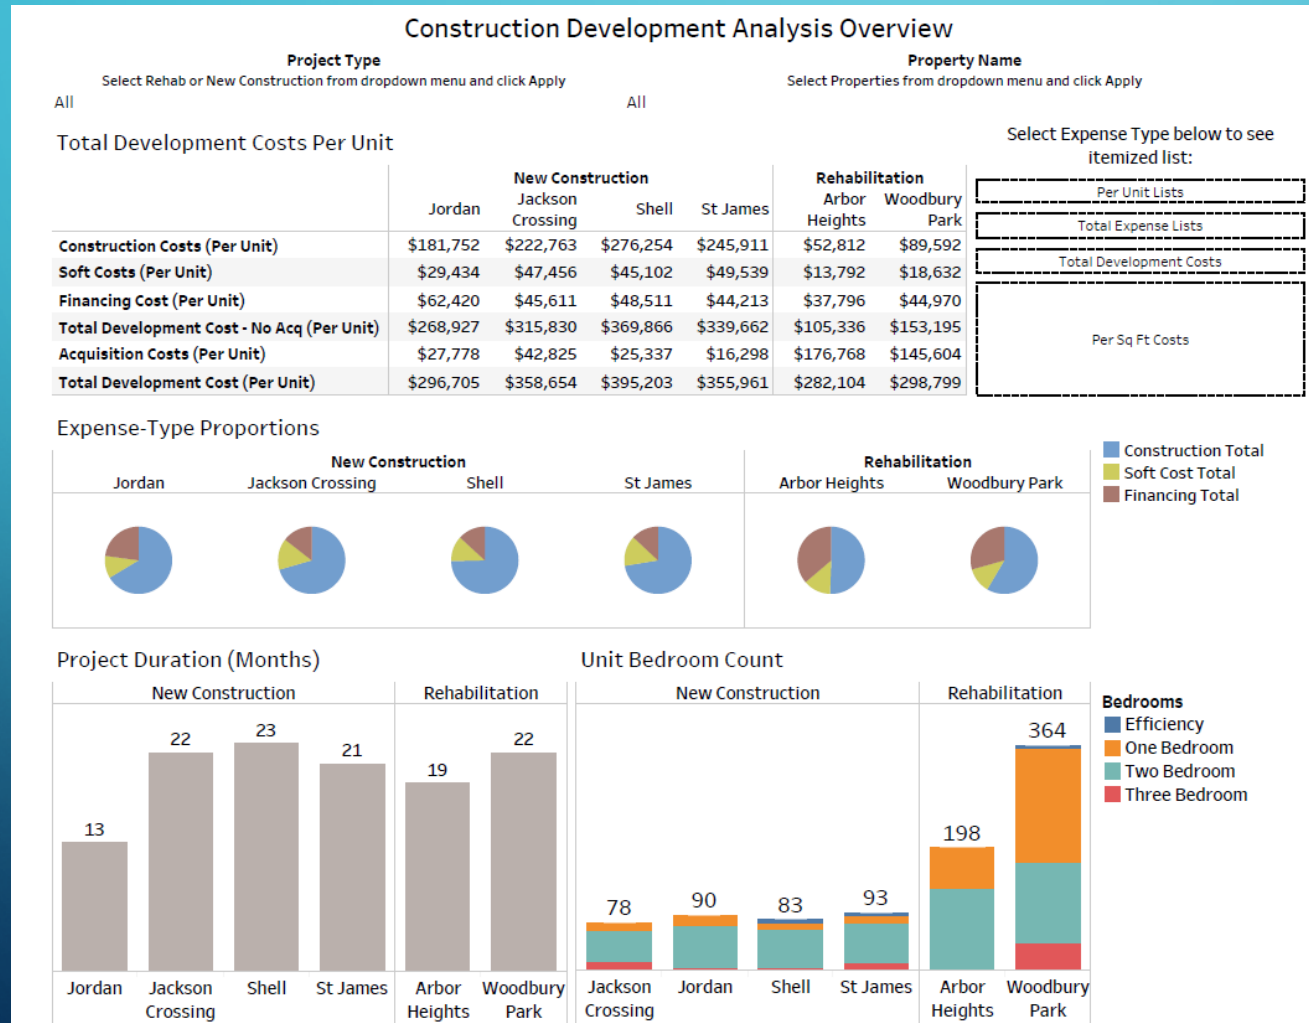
Construction Development Analysis Overview

Project Type
Select Rehab or New Construction from dropdown menu and click Apply
All

Property Name
Select Properties from dropdown menu and click Apply
All

Total Development Costs Per Unit

| | New Construction | | | | Rehabilitation | |
|---|---|---|---|---|---|---|
| | Jordan | Jackson Crossing | Shell | St James | Arbor Heights | Woodbury Park |
| Construction Costs (Per Unit) | $181,752 | $222,763 | $276,254 | $245,911 | $52,812 | $89,592 |
| Soft Costs (Per Unit) | $29,434 | $47,456 | $45,102 | $49,539 | $13,792 | $18,632 |
| Financing Cost (Per Unit) | $62,420 | $45,611 | $48,511 | $44,213 | $37,796 | $44,970 |
| Total Development Cost - No Acq (Per Unit) | $268,927 | $315,830 | $369,866 | $339,662 | $105,336 | $153,195 |
| Acquisition Costs (Per Unit) | $27,778 | $42,825 | $25,337 | $16,298 | $176,768 | $145,604 |
| Total Development Cost (Per Unit) | $296,705 | $358,654 | $395,203 | $355,961 | $282,104 | $298,799 |

Select Expense Type below to see itemized list:
Per Unit Lists
Total Expense Lists
Total Development Costs
Per Sq Ft Costs

Expense-Type Proportions
New Construction
Jordan Jackson Crossing Shell St James
Rehabilitation
Arbor Heights Woodbury Park

Construction Total
Soft Cost Total
Financing Total

Project Duration (Months)
New Construction
Rehabilitation
13 22 23 21 19 22
Jordan Jackson Crossing Shell St James Arbor Heights Woodbury Park

Unit Bedroom Count
New Construction
Rehabilitation
78 90 83 93 198 364
Jackson Crossing Jordan Shell St James Arbor Heights Woodbury Park

Bedrooms
Efficiency
One Bedroom
Two Bedroom
Three Bedroom